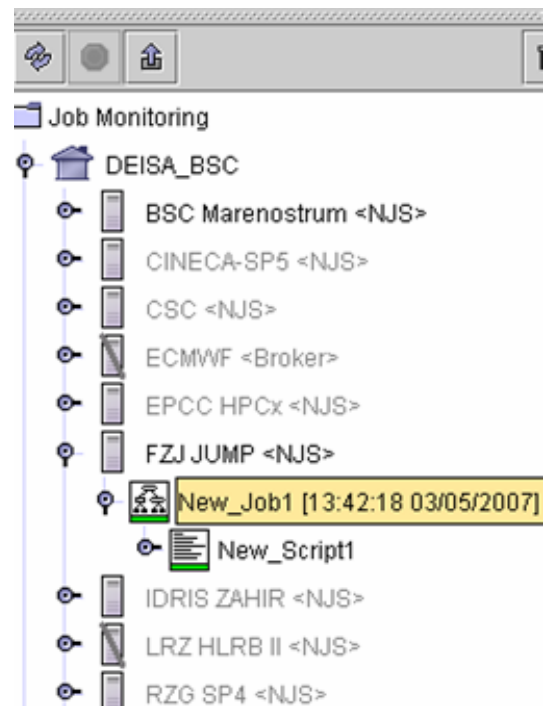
Job Monitoring

DEISA_BSC

BSC Marenostrum <NJS>

CINECA-SP5 <NJS>

CSC <NJS>

ECMWF <Broker>

EPCC HPCx <NJS>

FZJ JUMP <NJS>

New_Job1 [13:42:18 03/05/2007]

New_Script1

IDRIS ZAHIR <NJS>

LRZ HLRB II <NJS>

RZG SP4 <NJS>